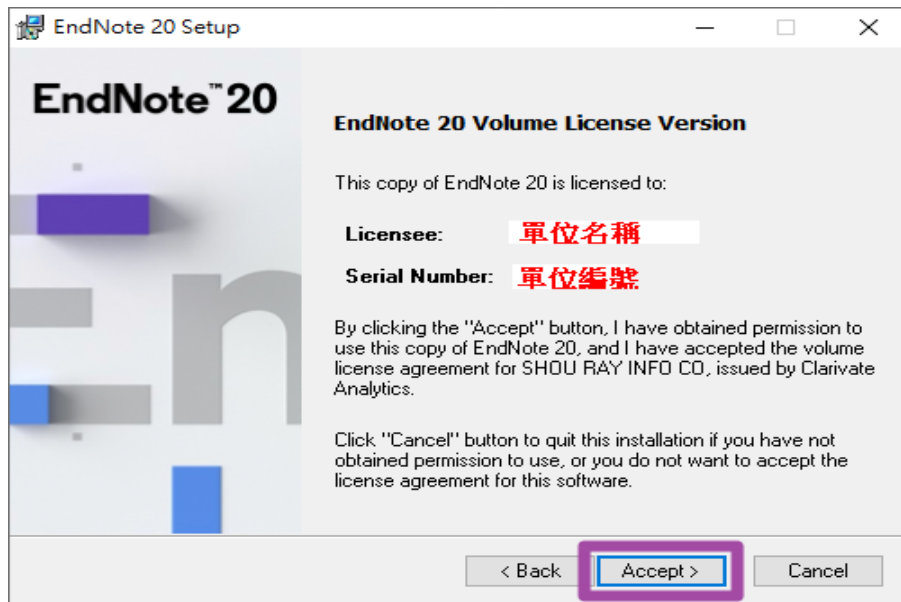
EndNote 20 Setup

EndNote™ 20

EndNote 20 Volume License Version

This copy of EndNote 20 is licensed to:

Licensee: 單位名稱

Serial Number: 單位編號

By clicking the "Accept" button, I have obtained permission to use this copy of EndNote 20, and I have accepted the volume license agreement for SHOU RAY INFO CO, issued by Clarivate Analytics.

Click "Cancel" button to quit this installation if you have not obtained permission to use, or you do not want to accept the license agreement for this software.

< Back Accept > Cancel